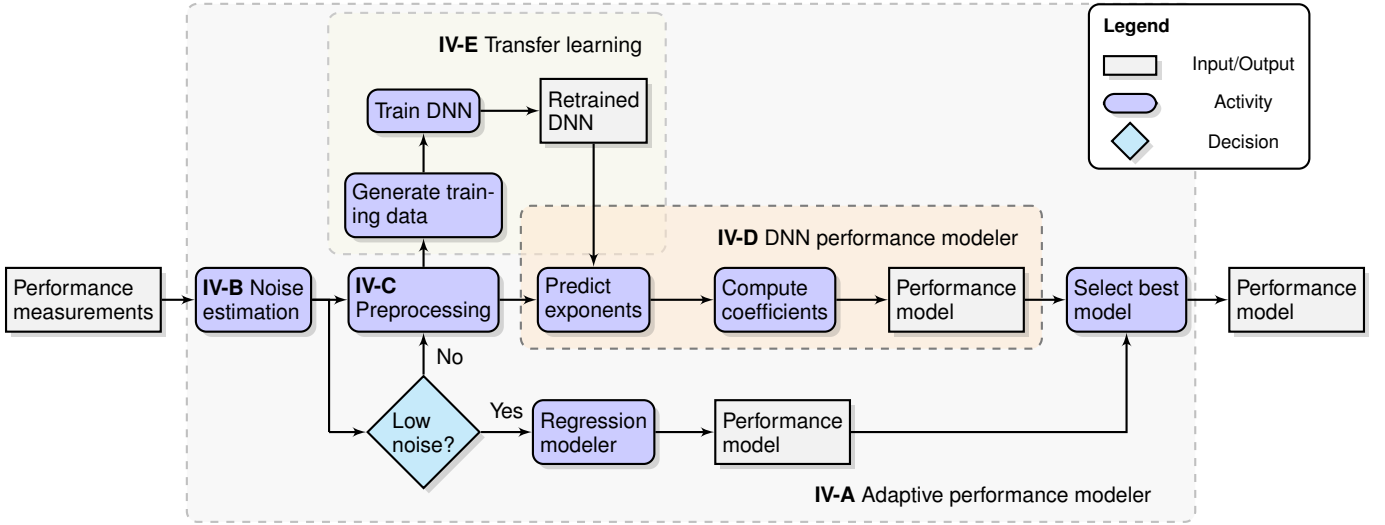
Legend

Input/Output

Activity

Decision

IV-E Transfer learning

Train DNN

Retrained DNN

Generate training data

IV-D DNN performance modeler

Performance measurements

IV-B Noise estimation

IV-C Preprocessing

Predict exponents

Compute coefficients

Performance model

Select best model

Performance model

No

Low noise?

Yes

Regression modeler

Performance model

IV-A Adaptive performance modeler